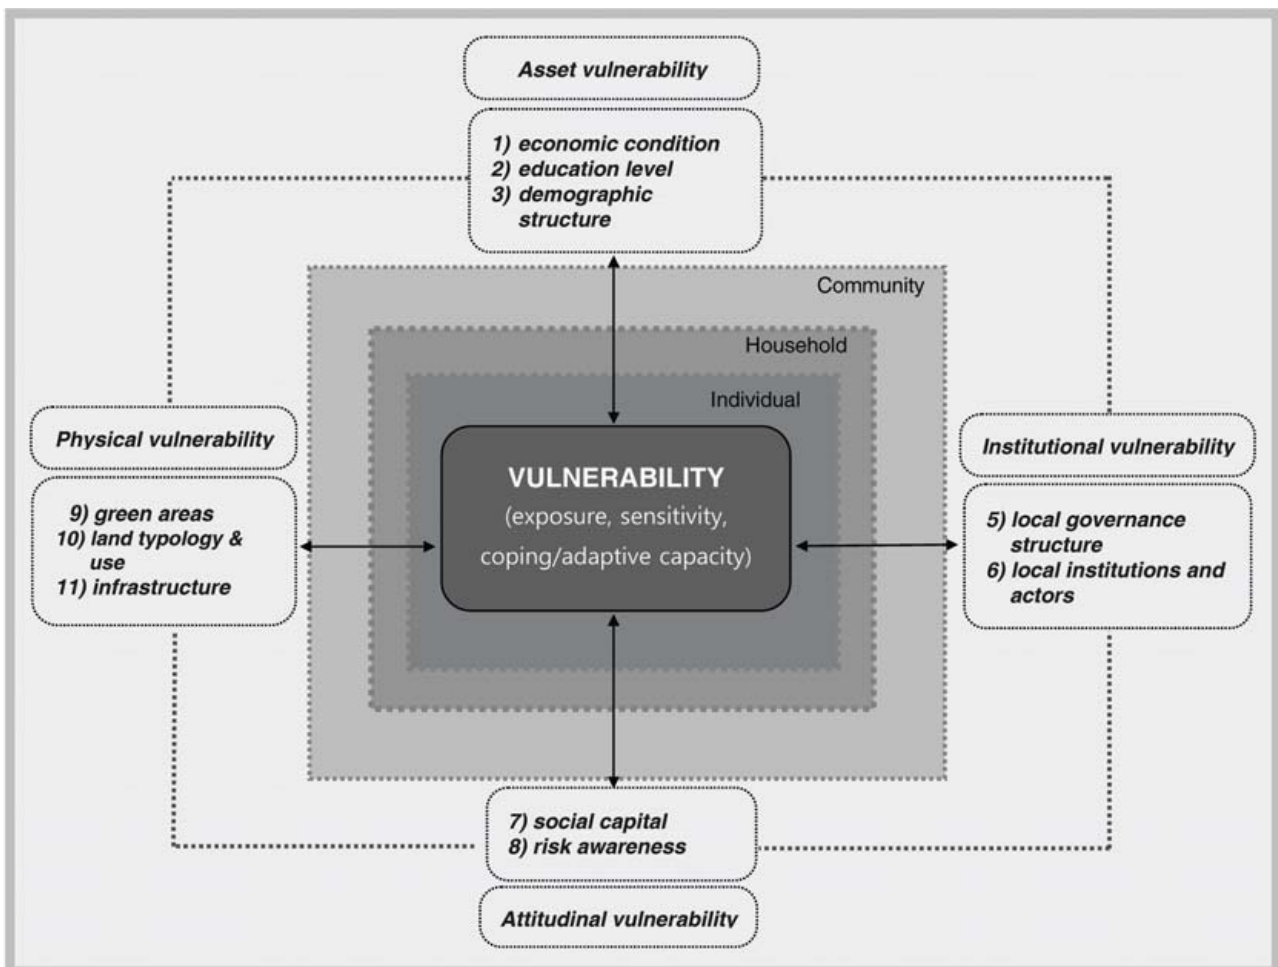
Asset vulnerability

1) economic condition
2) education level
3) demographic structure

Community

Household

Individual

Physical vulnerability

9) green areas
10) land typology & use
11) infrastructure

VULNERABILITY
(exposure, sensitivity, coping/adaptive capacity)

Institutional vulnerability

5) local governance structure
6) local institutions and actors

7) social capital
8) risk awareness

Attitudinal vulnerability